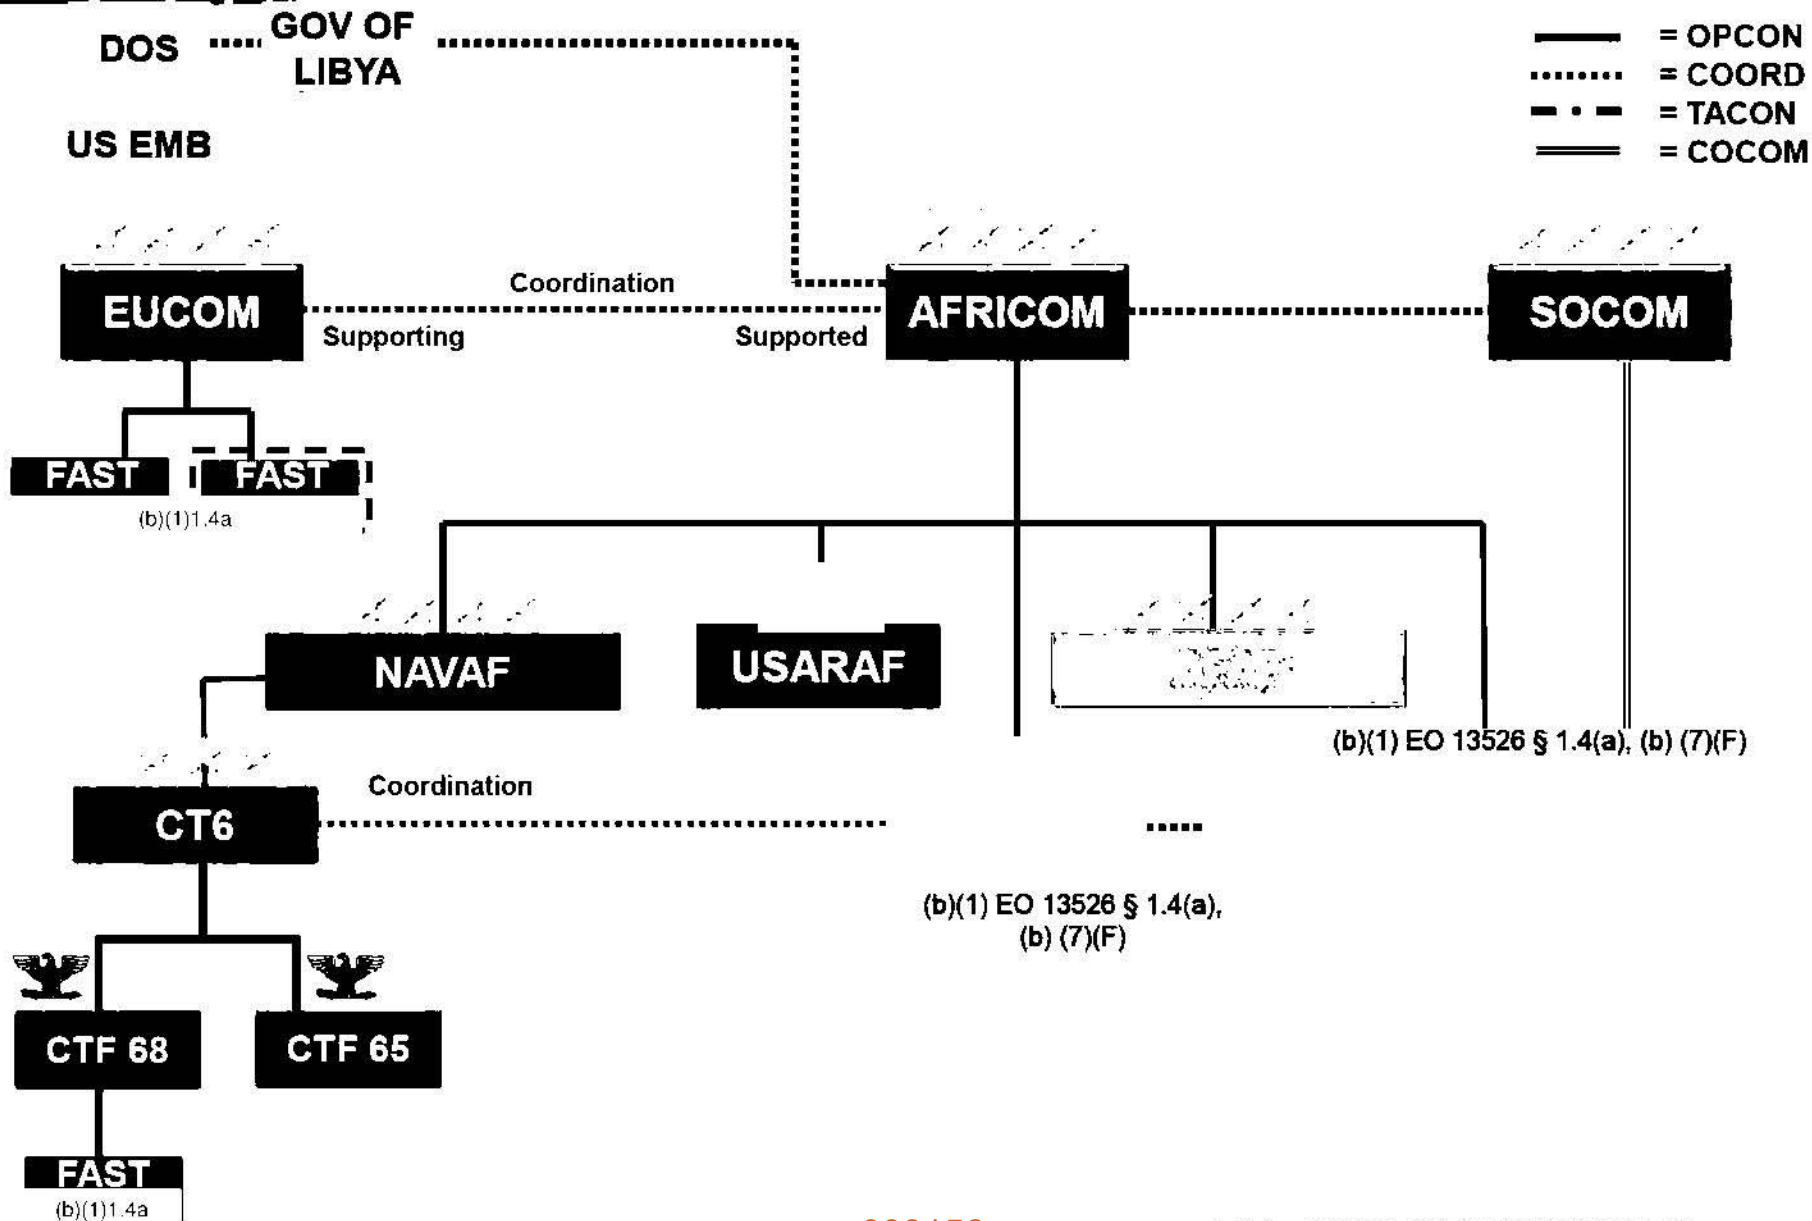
DOS GOV OF LIBYA

US EMB

= OPCON
= COORD
= TACON
= COCOM

Coordination

EUCOM

Supporting

Supported

AFRICOM

SOCOM

FAST

FAST

(b)(1)1.4a

NAVAF

USARAF

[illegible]

(b)(1) EO 13526 § 1.4(a), (b) (7)(F)

CT6

Coordination

(b)(1) EO 13526 § 1.4(a), (b) (7)(F)

CTF 68

CTF 65

FAST

(b)(1)1.4a

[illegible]